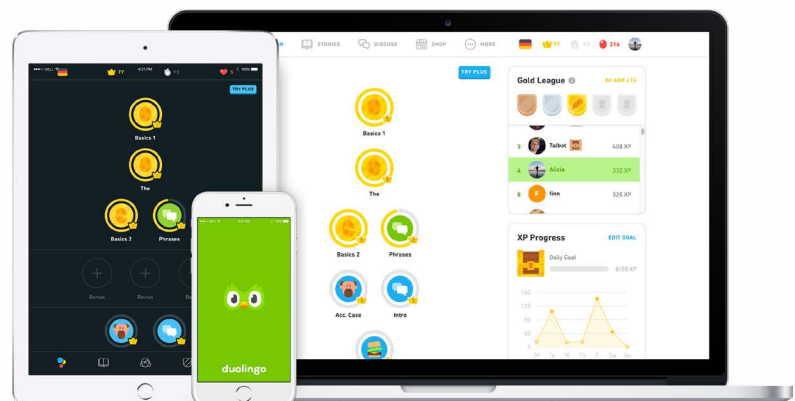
STORIES DISCUSS SHOP MORE 77 316

TRY PLUS

Basics 1

The

Basics 2 Phrases

Acc. Case Intro

Gold League

3 Talbot 408 XP
4 Alicia 332 XP
5 finn 325 XP

XP Progress EDIT GOAL

Daily Goal 0/20 XP

140
120
100
80
60
40
20

M Tu W Th F Sa Su

77 5

TRY PLUS

Basics 1

The

Basics 2 Phrases

duolingo